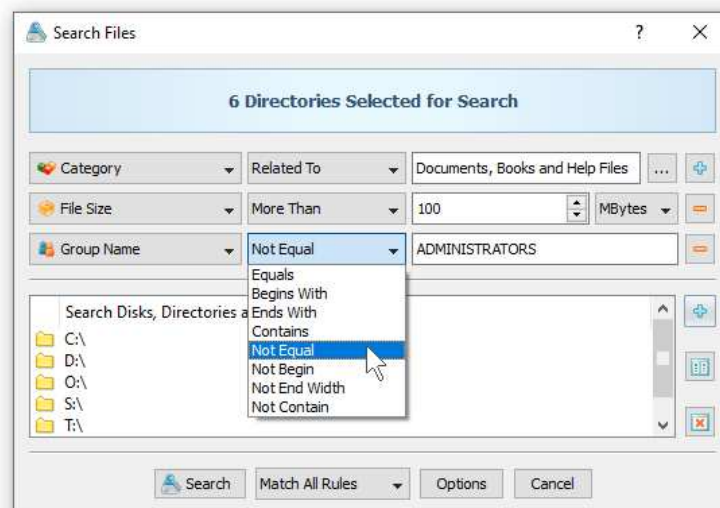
Search Files

?

X

6 Directories Selected for Search

Category

Related To

Documents, Books and Help Files

...

File Size

More Than

100

MBytes

Group Name

Not Equal

ADMINISTRATORS

Equals
Begins With
Ends With
Contains
Not Equal
Not Begin
Not End Width
Not Contain

Search Disks, Directories a

C:\
D:\
O:\
S:\
T:\

Search

Match All Rules

Options

Cancel